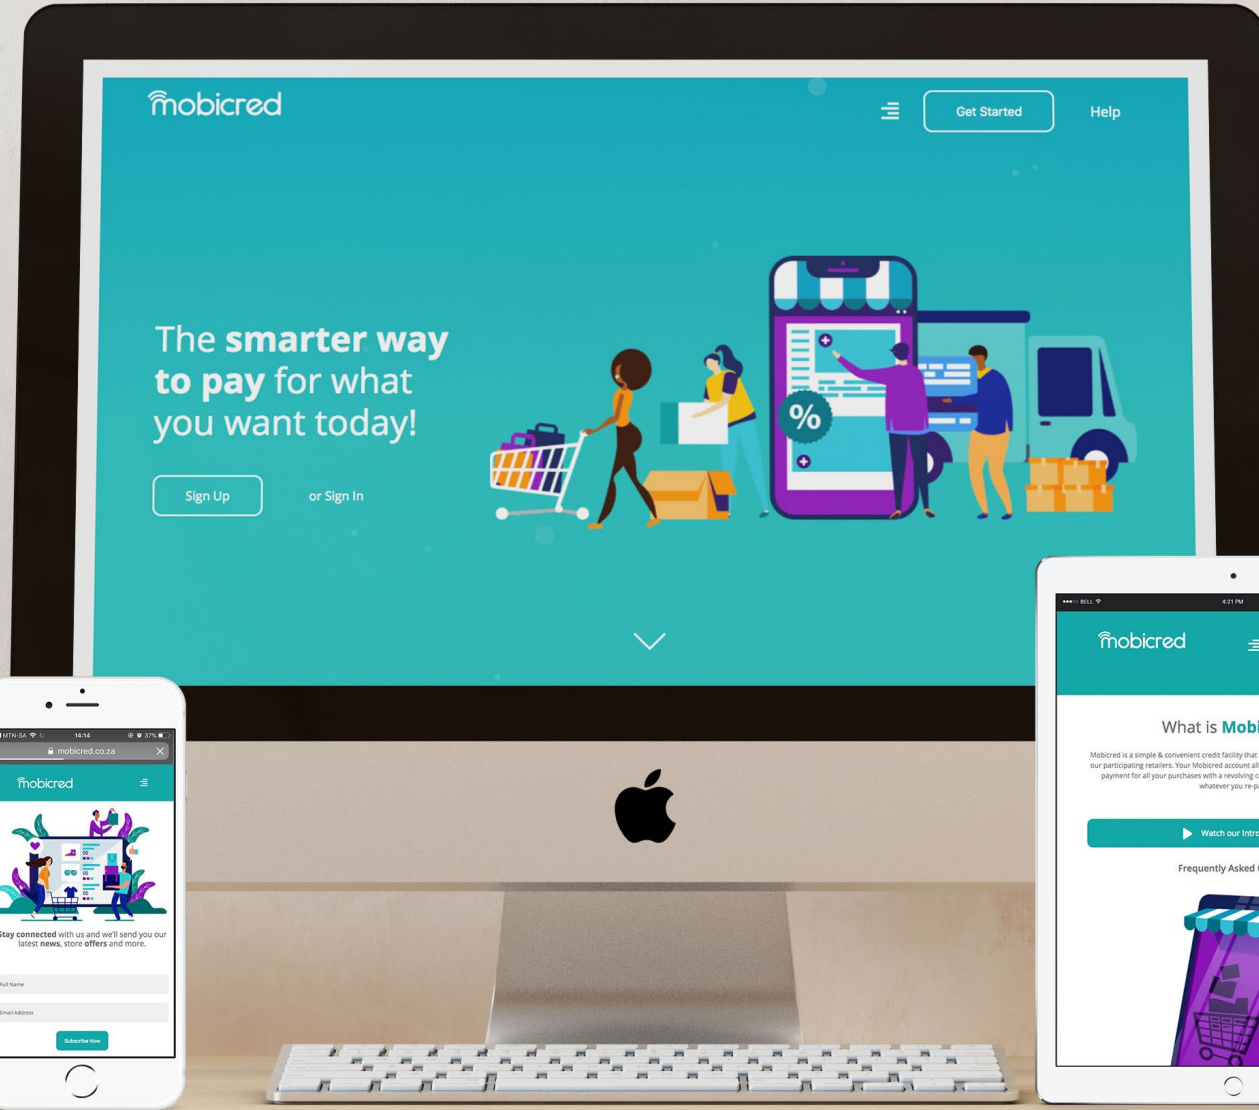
mobicred

Get Started

Help

The **smarter way to pay** for what you want today!

Sign Up

or Sign In

%

MTN-SA 14:14 37%

mobicred.co.za

mobicred

Stay connected with us and we'll send you our latest news, store offers and more.

Full Name

Email Address

Subscribe Now

BELL 4:21 PM

mobicred

What is Mobi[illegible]

Mobicred is a simple & convenient credit facility that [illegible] our participating retailers. Your Mobicred account all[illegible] payment for all your purchases with a revolving c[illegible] whatever you re-p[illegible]

Watch our Intr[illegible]

Frequently Asked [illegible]